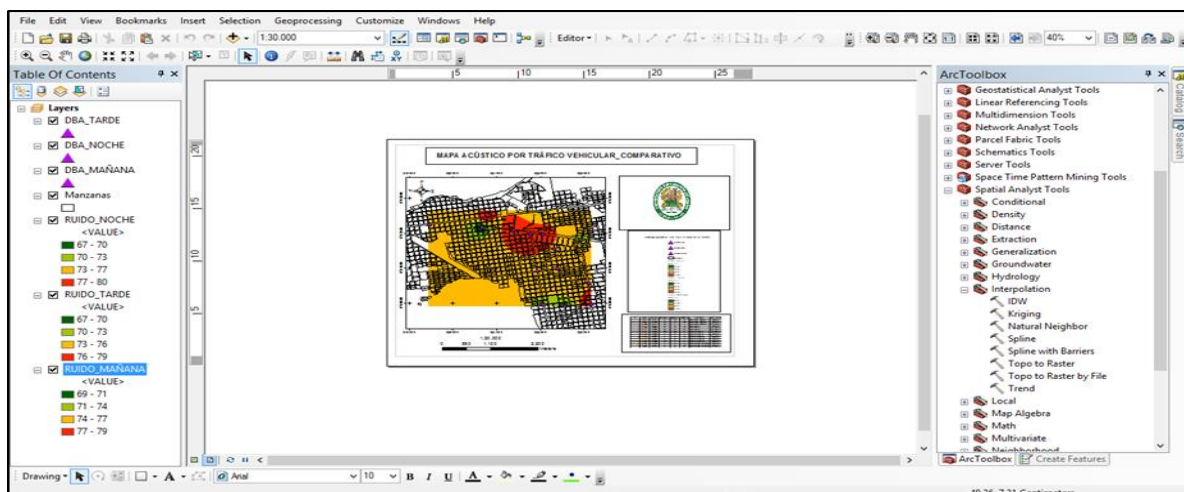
File Edit View Bookmarks Insert Selection Geoprocessing Customize Windows Help

1:30.000

Editor▾

40%

Table Of Contents

Layers
DBA_TARDE
DBA_NOCHE
DBA_MAÑANA
Manzanas
RUIDO_NOCHE
<VALUE>
67 - 70
70 - 73
73 - 77
77 - 80
RUIDO_TARDE
<VALUE>
67 - 70
70 - 73
73 - 76
76 - 79
RUIDO_MAÑANA
<VALUE>
69 - 71
71 - 74
74 - 77
77 - 79

5 10 15 20 25

MAPA ACÚSTICO POR TRÁFICO VEHICULAR_COMPARATIVO

ArcToolbox
Geostatistical Analyst Tools
Linear Referencing Tools
Multidimension Tools
Network Analyst Tools
Parcel Fabric Tools
Schematics Tools
Server Tools
Space Time Pattern Mining Tools
Spatial Analyst Tools
Conditional
Density
Distance
Extraction
Generalization
Groundwater
Hydrology
Interpolation
IDW
Kriging
Natural Neighbor
Spline
Spline with Barriers
Topo to Raster
Topo to Raster by File
Trend
Local
Map Algebra
Math
Multivariate
Neighborhood

ArcToolbox
Create Features

Catalog
Search

Drawing▾
Arial
10
B I U